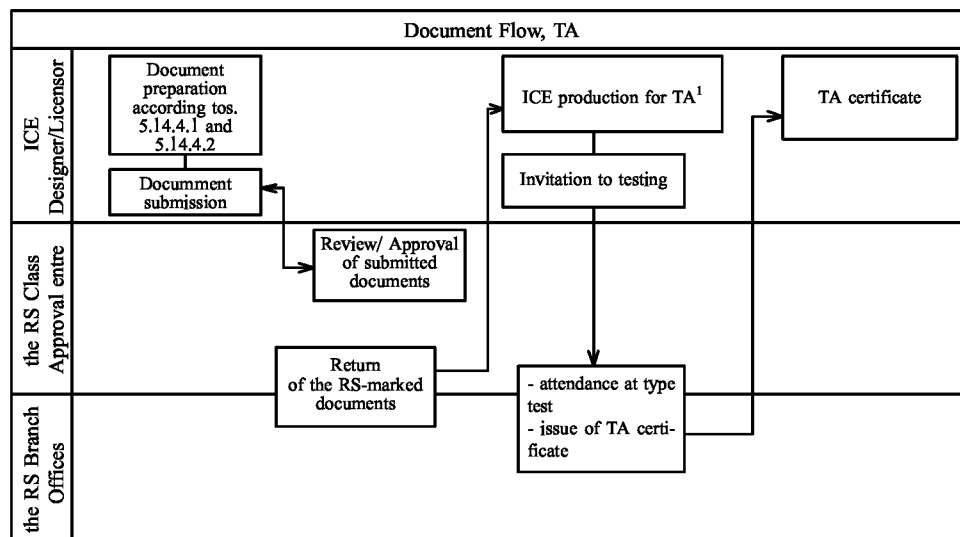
Document Flow, TA

ICE Designer/Licensor

Document preparation according tos. 5.14.4.1 and 5.14.4.2

Document submission

ICE production for TA$^1$

Invitation to testing

TA certificate

the RS Class Approval entre

Review/ Approval of submitted documents

Return of the RS-marked documents

- attendance at type test
- issue of TA certificate

the RS Branch Offices